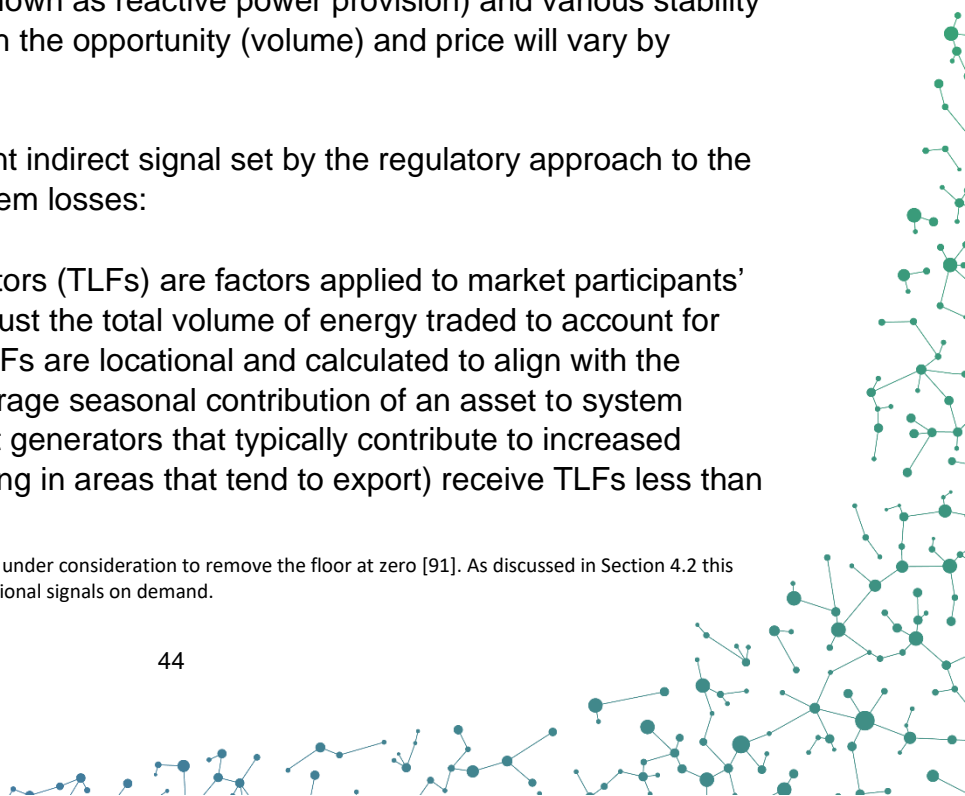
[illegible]own as reactive power provision) and various stability n the opportunity (volume) and price will vary by

nt indirect signal set by the regulatory approach to the em losses:

tors (TLFs) are factors applied to market participants' ust the total volume of energy traded to account for Fs are locational and calculated to align with the rage seasonal contribution of an asset to system generators that typically contribute to increased ng in areas that tend to export) receive TLFs less than

under consideration to remove the floor at zero [91]. As discussed in Section 4.2 this ional signals on demand.

44